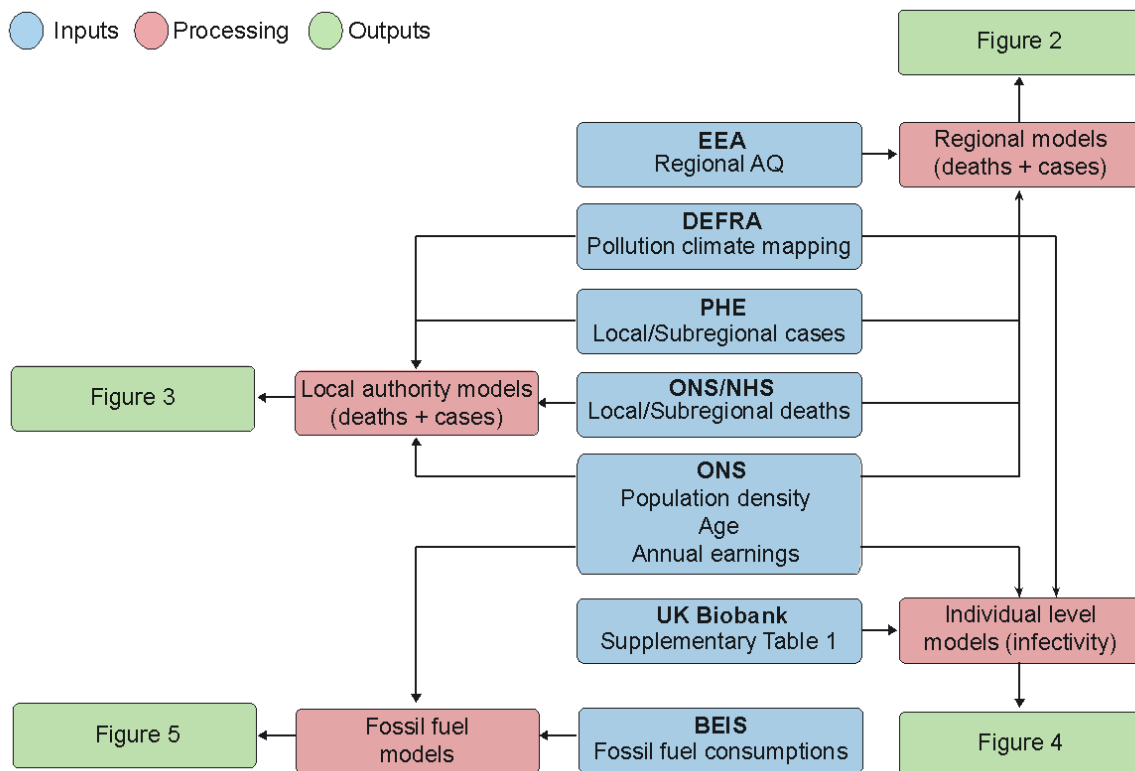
Inputs Processing Outputs

Figure 2

EEA
Regional AQ

Regional models (deaths + cases)

DEFRA
Pollution climate mapping

PHE
Local/Subregional cases

Figure 3

Local authority models (deaths + cases)

ONS/NHS
Local/Subregional deaths

ONS
Population density
Age
Annual earnings

UK Biobank
Supplementary Table 1

Individual level models (infectivity)

Figure 5

Fossil fuel models

BEIS
Fossil fuel consumptions

Figure 4